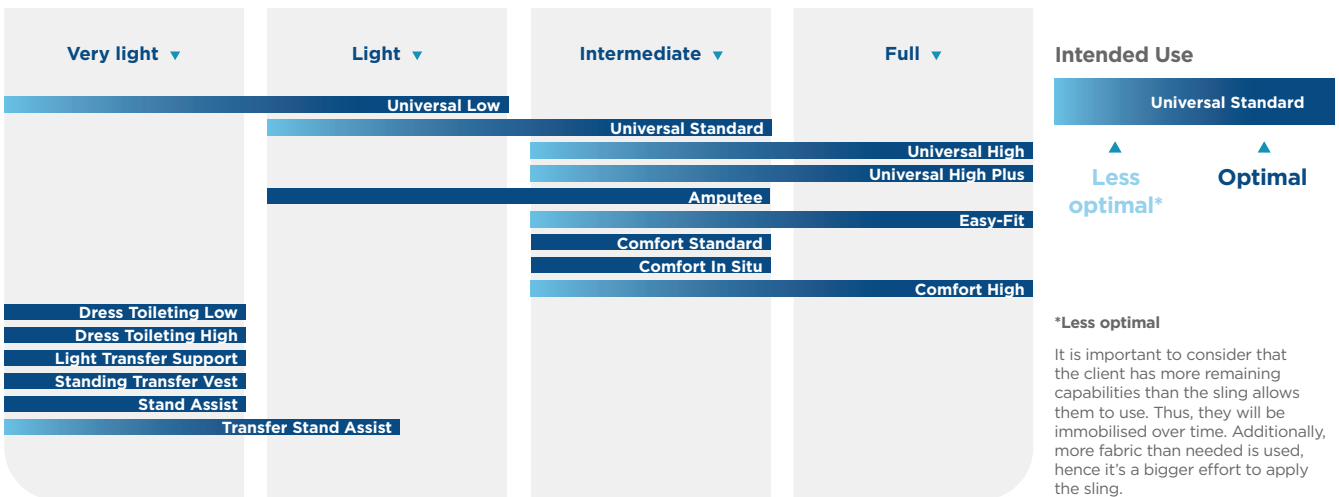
Very light ▼

Light ▼

Intermediate ▼

Full ▼

Universal Low

Universal Standard

Universal High

Universal High Plus

Amputee

Easy-Fit

Comfort Standard

Comfort In Situ

Comfort High

Dress Toileting Low

Dress Toileting High

Light Transfer Support

Standing Transfer Vest

Stand Assist

Transfer Stand Assist

Intended Use

Universal Standard

▲ Less optimal*

▲ Optimal

*Less optimal

It is important to consider that the client has more remaining capabilities than the sling allows them to use. Thus, they will be immobilised over time. Additionally, more fabric than needed is used, hence it's a bigger effort to apply the sling.